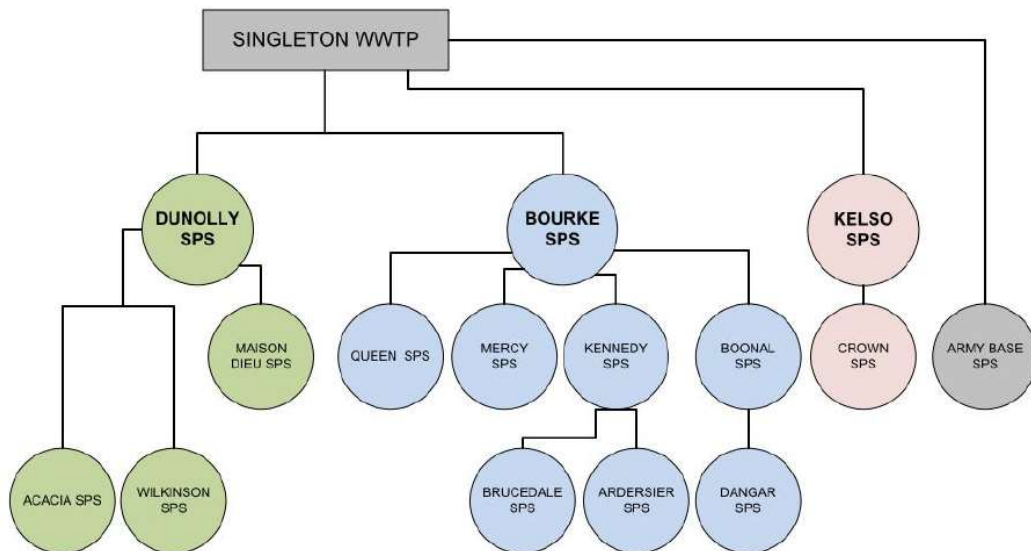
SINGLETON WWTP

DUNOLLY SPS

BOURKE SPS

KELSO SPS

MAISON DIEU SPS

QUEEN SPS

MERCY SPS

KENNEDY SPS

BOONAL SPS

CROWN SPS

ARMY BASE SPS

ACACIA SPS

WILKINSON SPS

BRUCEDALE SPS

ARDERSIER SPS

DANGAR SPS